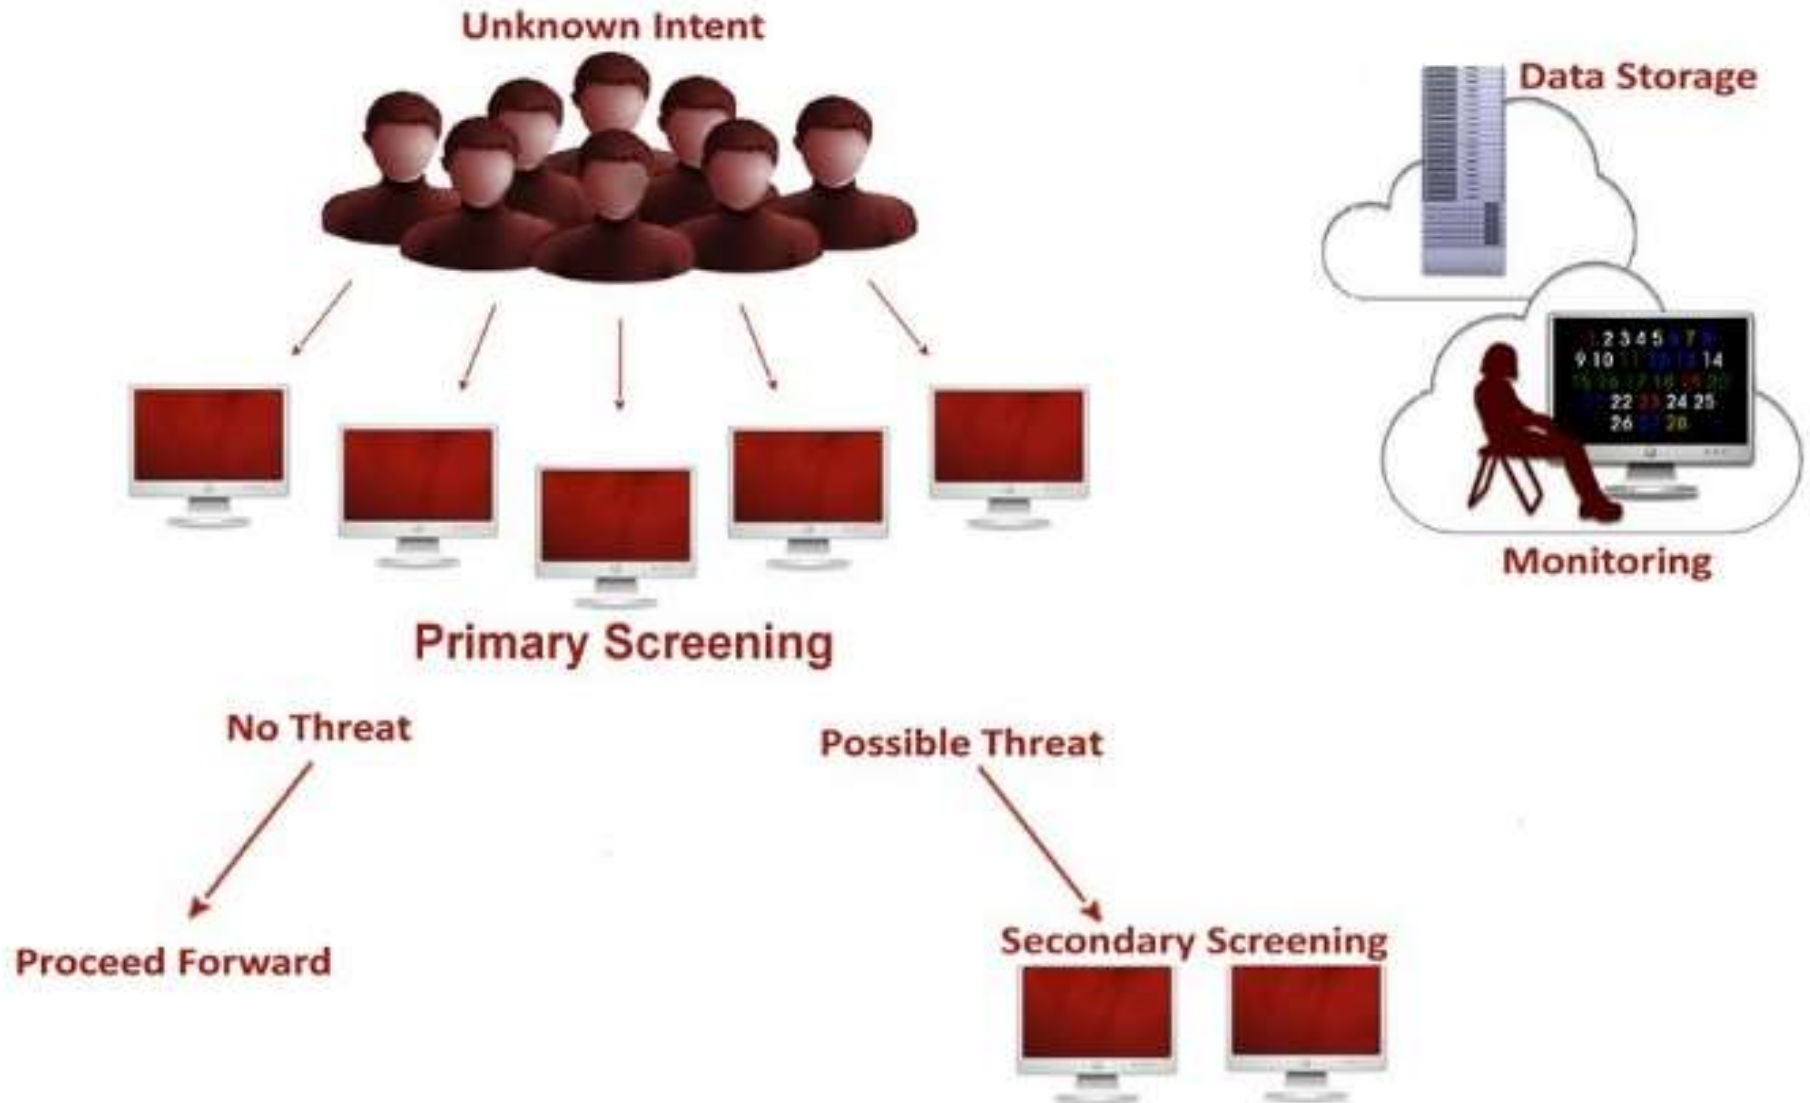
Unknown Intent

Data Storage

1 2 3 4 5 6 7 8
9 10 11 12 13 14
15 16 17 18 19 20
21 22 23 24 25
26 27 28

Monitoring

Primary Screening

No Threat

Possible Threat

Proceed Forward

Secondary Screening